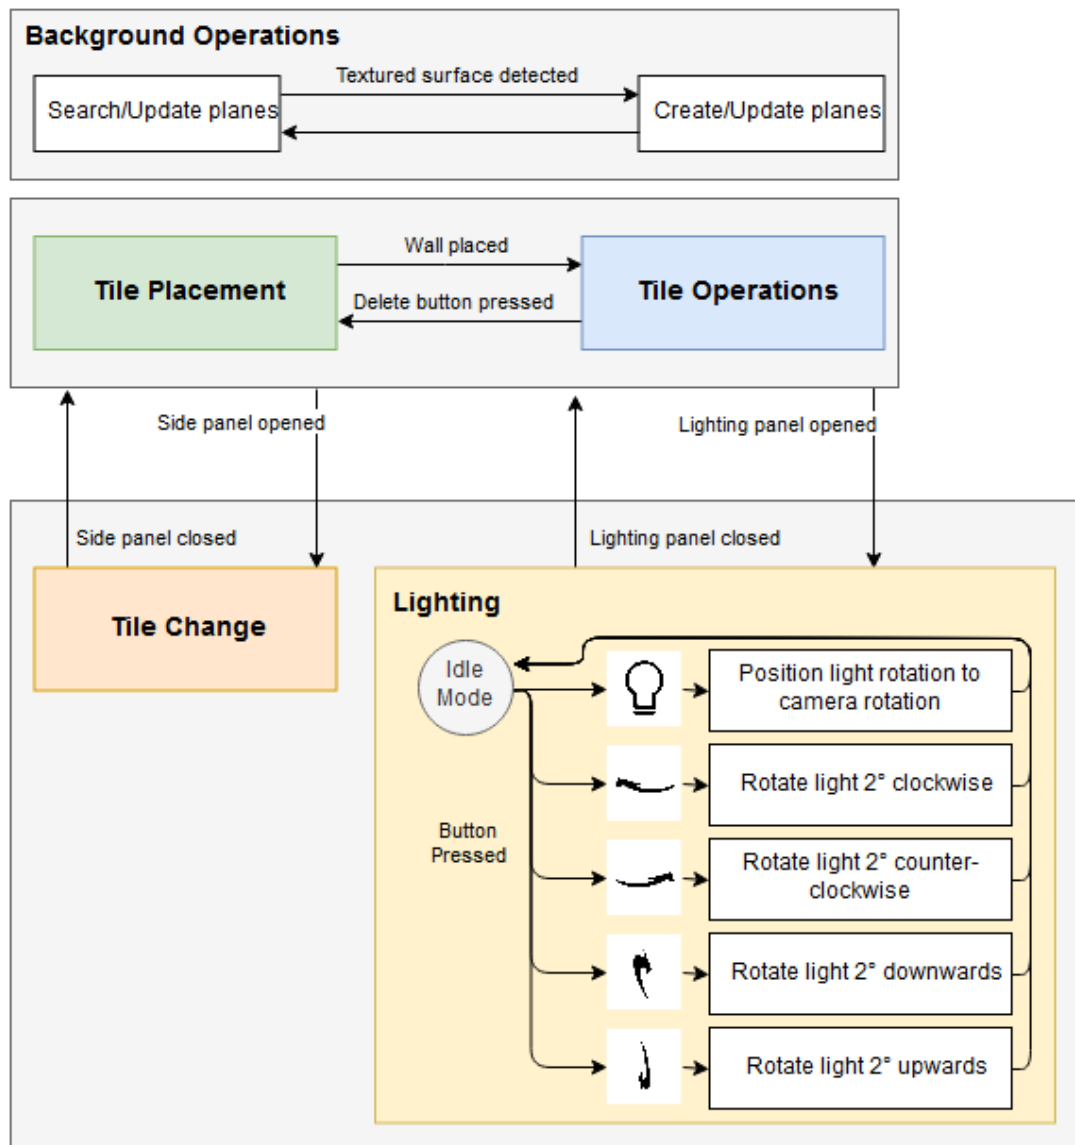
Background Operations

Search/Update planes

Textured surface detected

Create/Update planes

Tile Placement

Wall placed

Delete button pressed

Tile Operations

Side panel opened

Lighting panel opened

Side panel closed

Lighting panel closed

Tile Change

Lighting

Idle Mode

Button Pressed

Position light rotation to camera rotation

Rotate light 2° clockwise

Rotate light 2° counter-clockwise

Rotate light 2° downwards

Rotate light 2° upwards